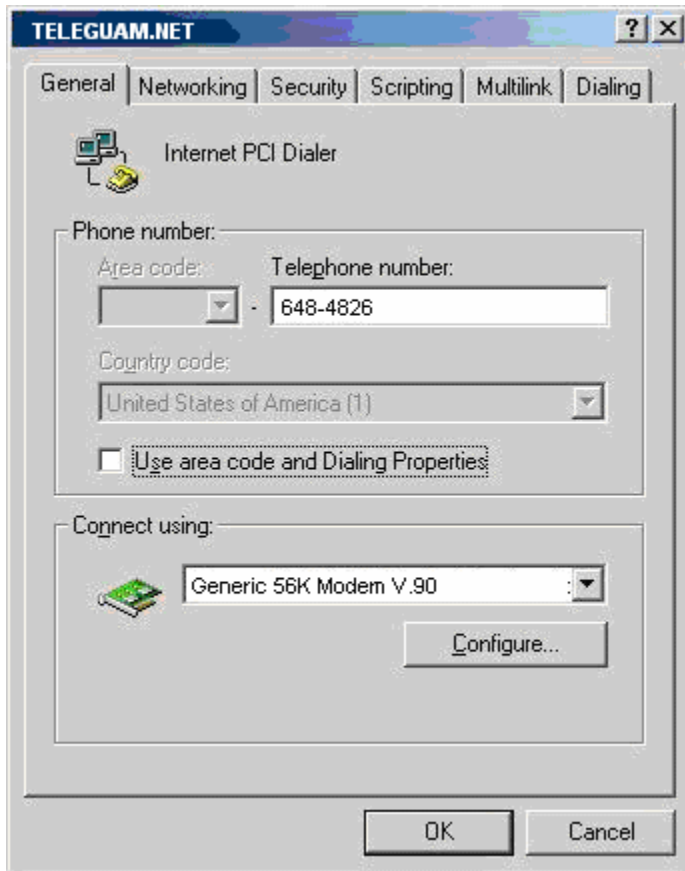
TELEGUAM.NET

? X

General | Networking | Security | Scripting | Multilink | Dialing

Internet PCI Dialer

Phone number:

Area code:

Telephone number:

648-4826

Country code:

United States of America (1)

Use area code and Dialing Properties

Connect using:

Generic 56K Modem V.90

Configure...

OK

Cancel